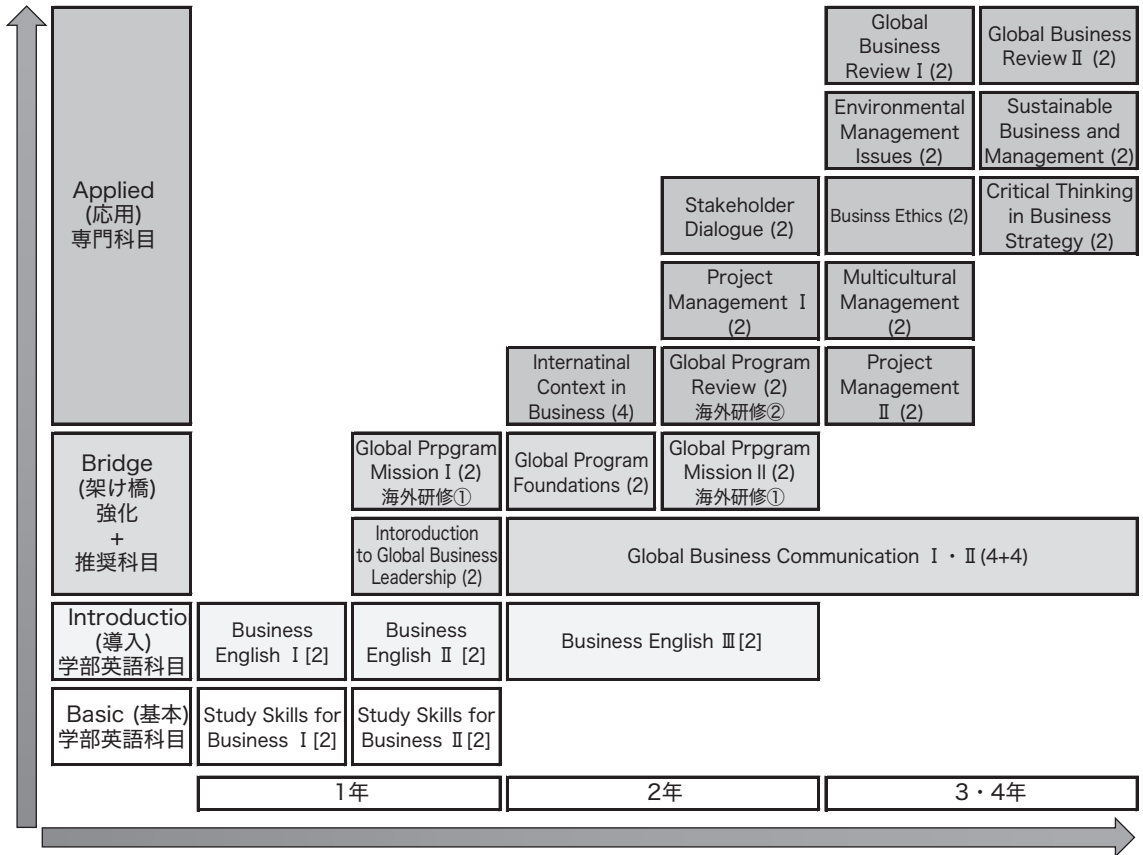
Global Business Review I (2)

Global Business Review Ⅱ (2)

Environmental Management Issues (2)

Sustainable Business and Management (2)

Applied (応用) 専門科目

Stakeholder Dialogue (2)

Businss Ethics (2)

Critical Thinking in Business Strategy (2)

Project Management Ⅰ (2)

Multicultural Management (2)

Internatinal Context in Business (4)

Global Program Review (2) 海外研修②

Project Management Ⅱ (2)

Bridge (架け橋) 強化 + 推奨科目

Global Prpgram Mission I (2) 海外研修①

Global Program Foundations (2)

Global Prpgram Mission II (2) 海外研修①

Intoroduction to Global Business Leadership (2)

Global Business Communication Ⅰ・Ⅱ(4+4)

Introductio (導入) 学部英語科目

Business English Ⅰ[2]

Business English Ⅱ [2]

Business English Ⅲ[2]

Basic (基本) 学部英語科目

Study Skills for Business Ⅰ[2]

Study Skills for Business Ⅱ[2]

1年

2年

3・4年